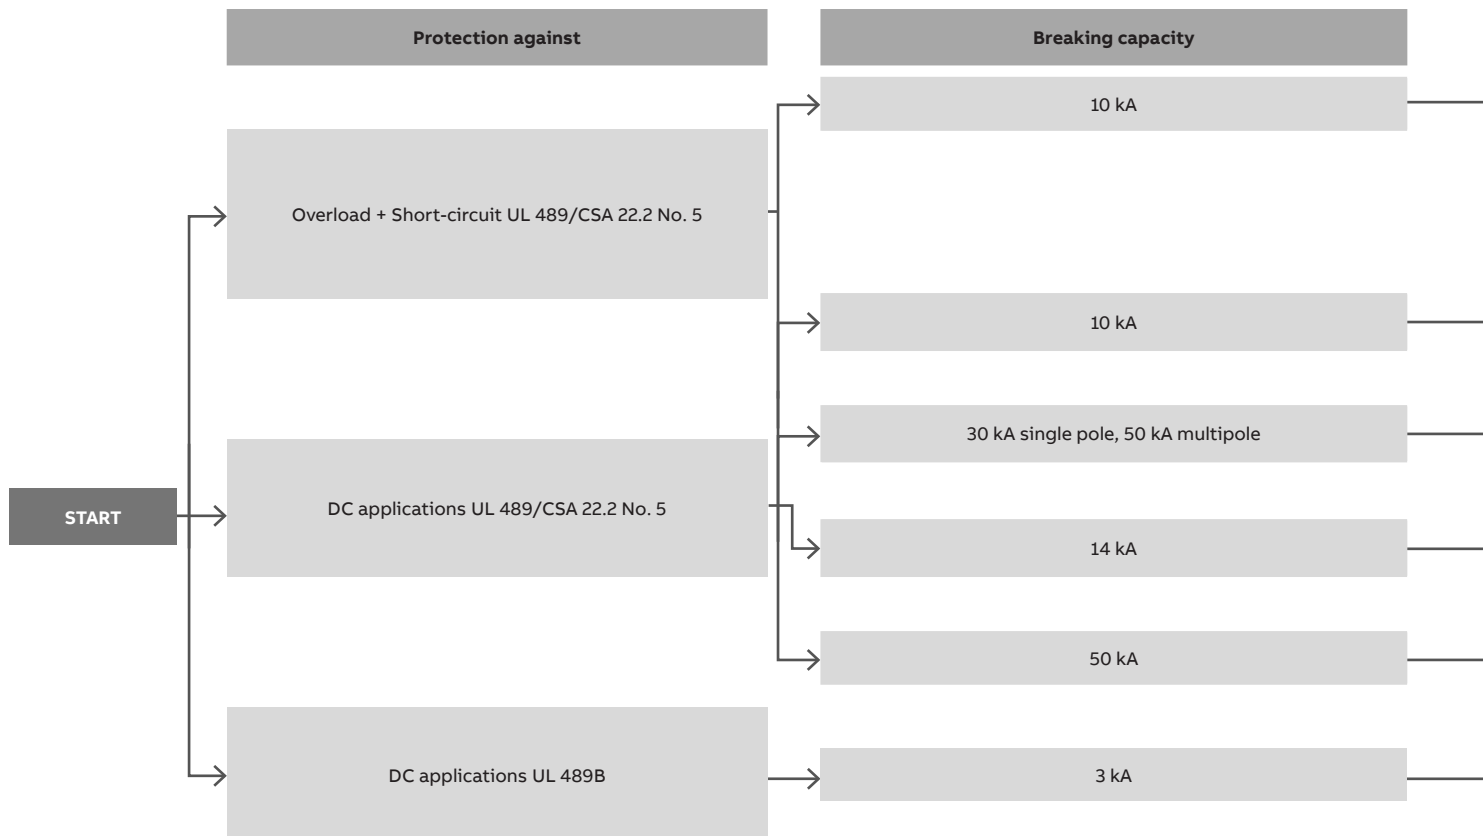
Protection against

Breaking capacity

10 kA

Overload + Short-circuit UL 489/CSA 22.2 No. 5

10 kA

30 kA single pole, 50 kA multipole

START

DC applications UL 489/CSA 22.2 No. 5

14 kA

50 kA

DC applications UL 489B

3 kA